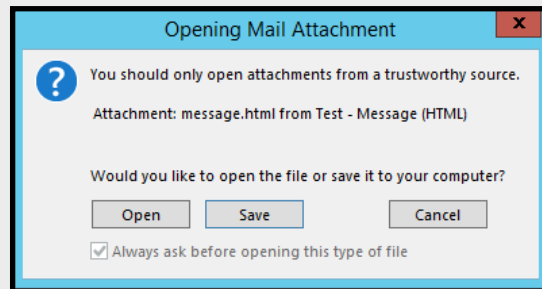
Opening Mail Attachment

x

?

You should only open attachments from a trustworthy source.

Attachment: message.html from Test - Message (HTML)

Would you like to open the file or save it to your computer?

Open

Save

Cancel

Always ask before opening this type of file